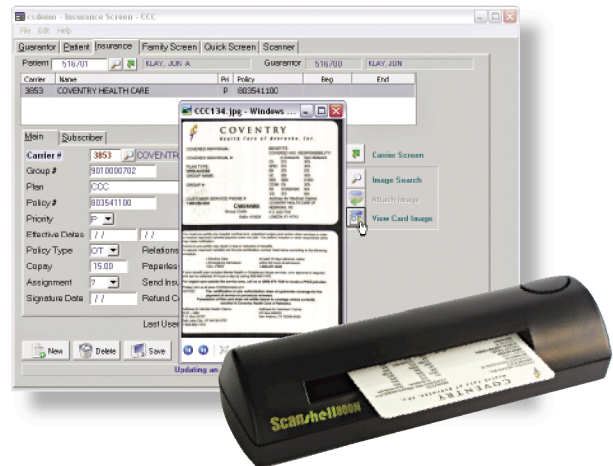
cs-demo - Insurance Screen - CCC

File Edit Help

Guarantor Patient Insurance Family Screen Quick Screen Scanner

Patient 516/01 KLAY, JON A Guarantor 516/00 KLAY, JON

| Carrier | Name | Pri | Policy | Beg | End |
|---|---|---|---|---|---|
| 3853 | COVENTRY HEALTH CARE | P | 803541100 | | |

CCC134.jpg - Windows ...

COVENTRY

Main Subscriber

Carrier # 3853 COVENTR

Group # 9010000702

Plan CCC

Policy # 803541100

Priority P

Effective Dates / / / /

Policy Type OT Relations

Copay 15.00 Paperles

Assignment ? Send Insu

Signature Date / / Refund C

Last User

Carrier Screen

Image Search

Attach Image

View Card Image

New Delete Save

Updating an

COVENTRY

ScanShell 800N